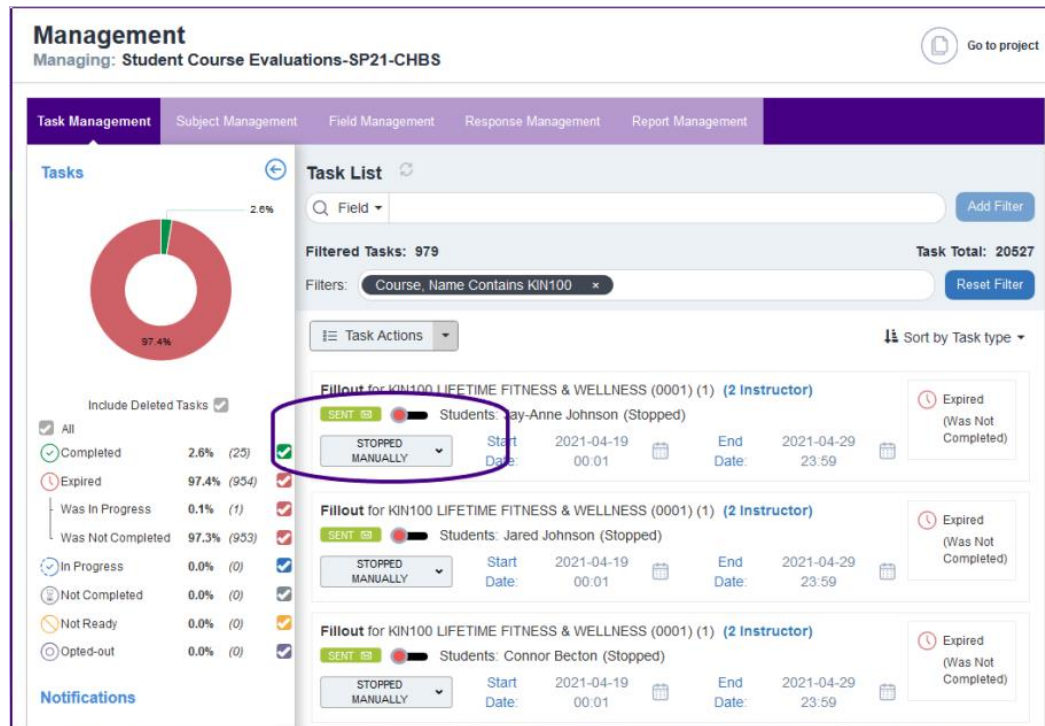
Management
Managing: Student Course Evaluations-SP21-CHBS

Go to project

Task Management | Subject Management | Field Management | Response Management | Report Management

Tasks

2.6%

97.4%

Include Deleted Tasks

All

| | | |
|---|---|---|
| Completed | 2.6% | (25) |
| Expired | 97.4% | (954) |
| Was In Progress | 0.1% | (1) |
| Was Not Completed | 97.3% | (953) |
| In Progress | 0.0% | (0) |
| Not Completed | 0.0% | (0) |
| Not Ready | 0.0% | (0) |
| Opted-out | 0.0% | (0) |

Notifications

Task List

Field

Add Filter

Filtered Tasks: 979

Task Total: 20527

Filters: Course, Name Contains KIN100 ×

Reset Filter

Task Actions

Sort by Task type

Fillout for KIN100 LIFETIME FITNESS & WELLNESS (0001) (1) (2 Instructor)
SENT Students: Jay-Anne Johnson (Stopped)
STOPPED MANUALLY
Start Date: 2021-04-19 00:01
End Date: 2021-04-29 23:59
Expired (Was Not Completed)

Fillout for KIN100 LIFETIME FITNESS & WELLNESS (0001) (1) (2 Instructor)
SENT Students: Jared Johnson (Stopped)
STOPPED MANUALLY
Start Date: 2021-04-19 00:01
End Date: 2021-04-29 23:59
Expired (Was Not Completed)

Fillout for KIN100 LIFETIME FITNESS & WELLNESS (0001) (1) (2 Instructor)
SENT Students: Connor Becton (Stopped)
STOPPED MANUALLY
Start Date: 2021-04-19 00:01
End Date: 2021-04-29 23:59
Expired (Was Not Completed)